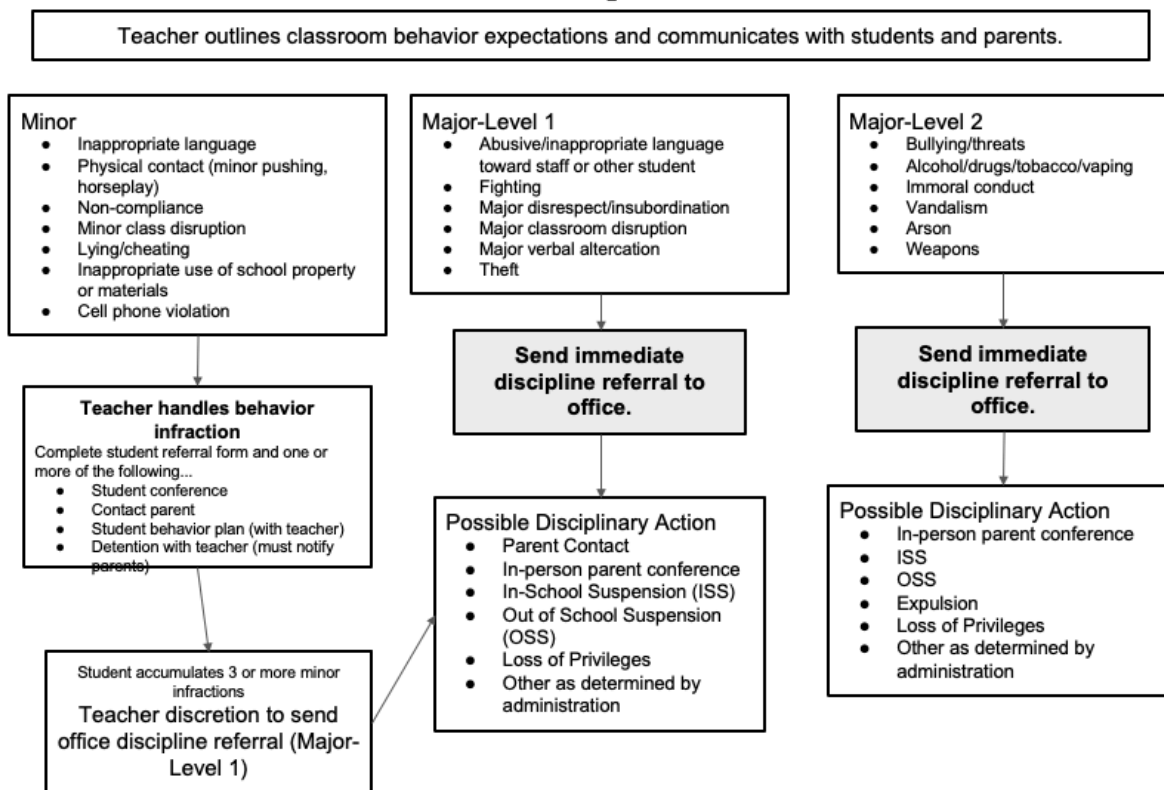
Teacher outlines classroom behavior expectations and communicates with students and parents.

Minor
- Inappropriate language
- Physical contact (minor pushing, horseplay)
- Non-compliance
- Minor class disruption
- Lying/cheating
- Inappropriate use of school property or materials
- Cell phone violation

Teacher handles behavior infraction
Complete student referral form and one or more of the following...
- Student conference
- Contact parent
- Student behavior plan (with teacher)
- Detention with teacher (must notify parents)

Student accumulates 3 or more minor infractions
Teacher discretion to send office discipline referral (Major-Level 1)

Major-Level 1
- Abusive/inappropriate language toward staff or other student
- Fighting
- Major disrespect/insubordination
- Major classroom disruption
- Major verbal altercation
- Theft

Send immediate discipline referral to office.

Possible Disciplinary Action
- Parent Contact
- In-person parent conference
- In-School Suspension (ISS)
- Out of School Suspension (OSS)
- Loss of Privileges
- Other as determined by administration

Major-Level 2
- Bullying/threats
- Alcohol/drugs/tobacco/vaping
- Immoral conduct
- Vandalism
- Arson
- Weapons

Send immediate discipline referral to office.

Possible Disciplinary Action
- In-person parent conference
- ISS
- OSS
- Expulsion
- Loss of Privileges
- Other as determined by administration